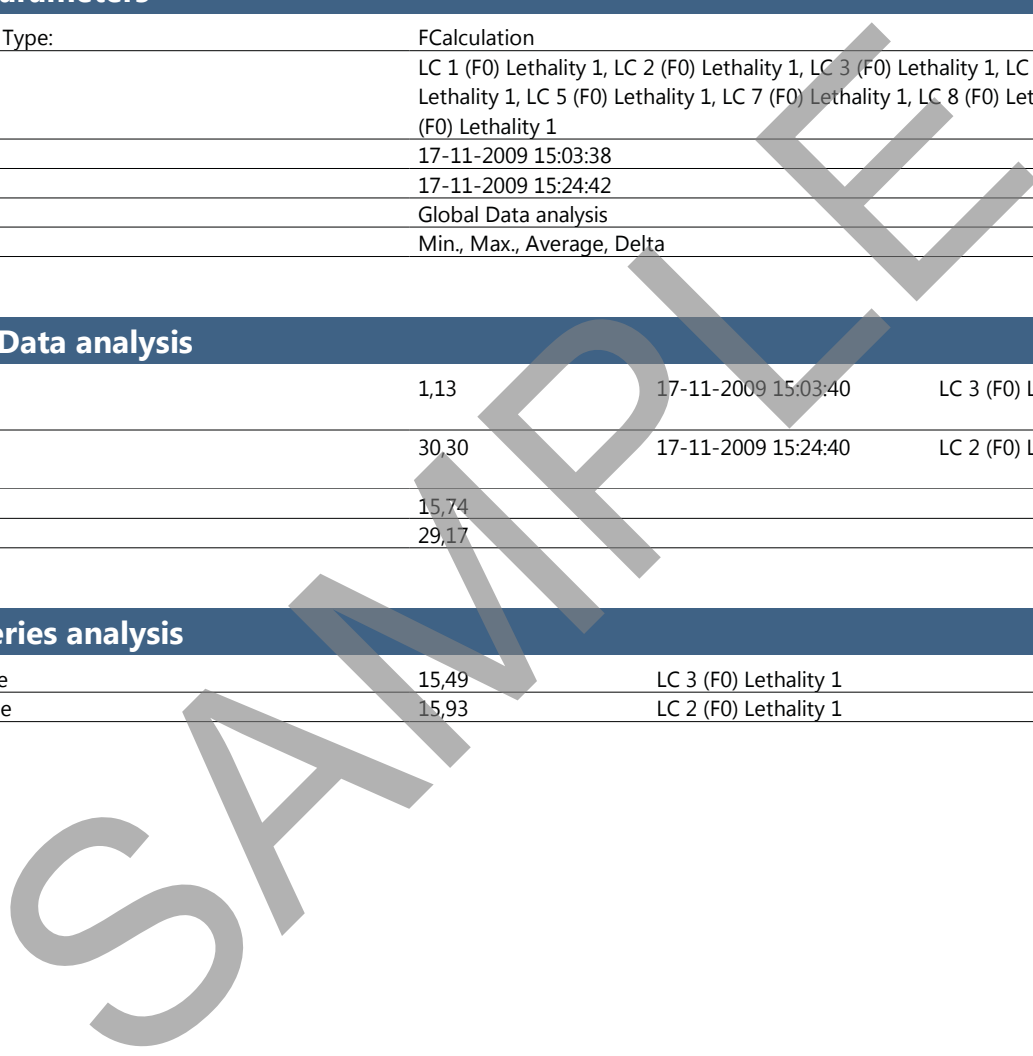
arameters

| Type: | FCalculation |
|---|---|
| | LC 1 (F0) Lethality 1, LC 2 (F0) Lethality 1, LC 3 (F0) Lethality 1, LC Lethality 1, LC 5 (F0) Lethality 1, LC 7 (F0) Lethality 1, LC 8 (F0) Let (F0) Lethality 1 |
| | 17-11-2009 15:03:38 |
| | 17-11-2009 15:24:42 |
| | Global Data analysis |
| | Min., Max., Average, Delta |

Data analysis

| | | | |
|---|---|---|---|
| | 1,13 | 17-11-2009 15:03:40 | LC 3 (F0) L |
| | 30,30 | 17-11-2009 15:24:40 | LC 2 (F0) L |
| | 15,74 | | |
| | 29,17 | | |

eries analysis

| | | |
|---|---|---|
| e | 15,49 | LC 3 (F0) Lethality 1 |
| e | 15,93 | LC 2 (F0) Lethality 1 |

SAMPLE